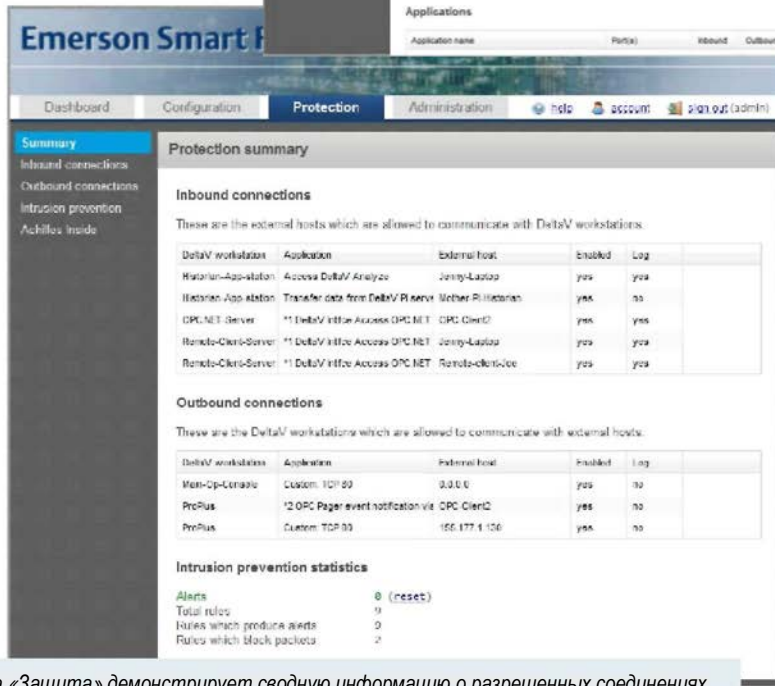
Applications

| Application name | Port(s) | Inbound | Outbou |
|---|---|---|---|

Emerson Smart F

Dashboard Configuration Protection Administration help account sign out (admin)

Summary
Inbound connections
Outbound connections
Intrusion prevention
Achilles Inside

Protection summary

Inbound connections

These are the external hosts which are allowed to communicate with DeltaV workstations.

| DeltaV workstation | Application | External host | Enabled | Log |
|---|---|---|---|---|
| Historian-App-station | Access DeltaV Analyze | Jenny-Laptop | yes | yes |
| Historian-App-station | Transfer data from DeltaV PI serve | Mother-PI-Historian | yes | no |
| OPC.NET-Server | *1 DeltaV Intfce Access OPC.NET | OPC Client2 | yes | yes |
| Remote-Client-Server | *1 DeltaV Intfce Access OPC.NET | Jenny-Laptop | yes | yes |
| Remote-Client-Server | *1 DeltaV Intfce Access OPC.NET | Remote-client-Joe | yes | yes |

Outbound connections

These are the DeltaV workstations which are allowed to communicate with external hosts.

| DeltaV workstation | Application | External host | Enabled | Log |
|---|---|---|---|---|
| Main-Op-Console | Custom: TCP 80 | 0.0.0.0 | yes | no |
| ProPlus | *2 OPC Pager event notification via | OPC Client2 | yes | no |
| ProPlus | Custom: TCP 80 | 155.177.1.100 | yes | no |

Intrusion prevention statistics

Alerts 0 (reset)
Total rules 9
Rules which produce alerts 9
Rules which block packets 2

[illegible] «Защита» демонстрирует сводную информацию о разрешенных соединениях